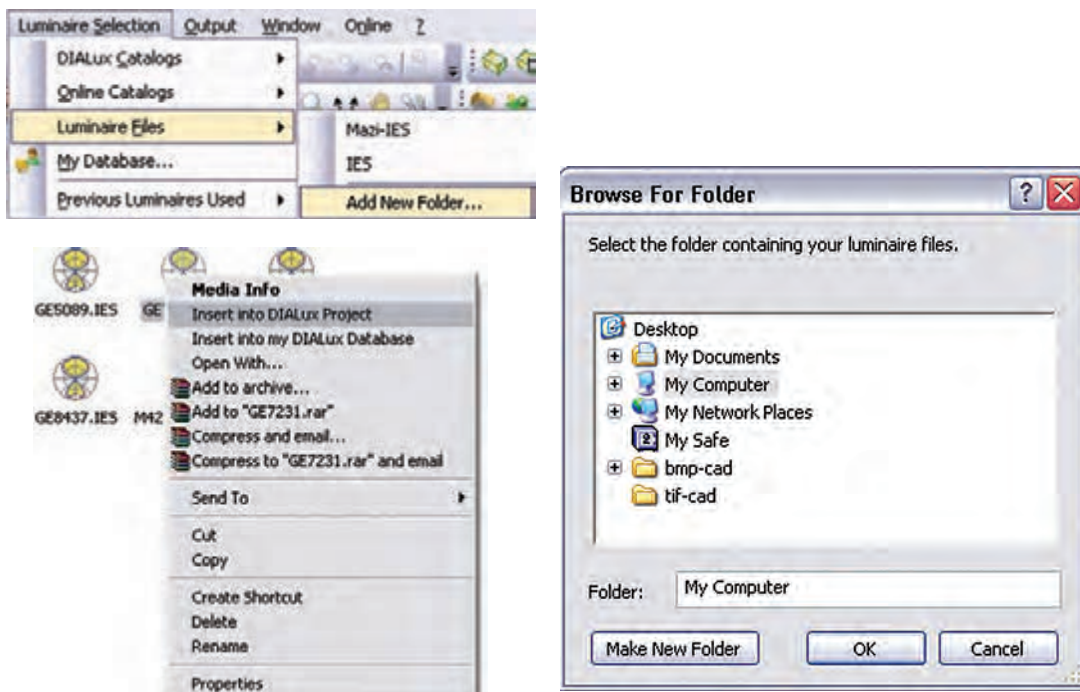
Luminaire Selection Output Window Online ?

DIALux Catalogs
Online Catalogs
Luminaire Files
My Database...
Previous Luminaires Used

Mazi-IES
IES
Add New Folder...

GE5089.IES GE
GE8437.IES M42

Media Info
Insert into DIALux Project
Insert into my DIALux Database
Open With...
Add to archive...
Add to "GE7231.rar"
Compress and email...
Compress to "GE7231.rar" and email
Send To
Cut
Copy
Create Shortcut
Delete
Rename
Properties

Browse For Folder

Select the folder containing your luminaire files.

Desktop
My Documents
My Computer
My Network Places
My Safe
bmp-cad
tif-cad

Folder: My Computer

Make New Folder
OK
Cancel